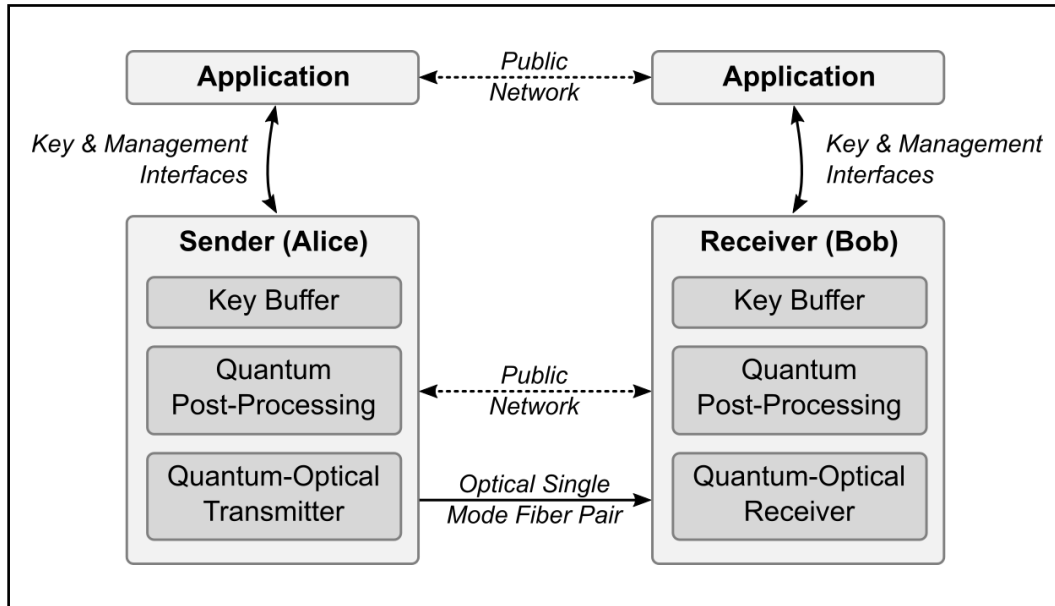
Application

Public Network

Application

Key & Management Interfaces

Key & Management Interfaces

Sender (Alice)

Key Buffer

Quantum Post-Processing

Quantum-Optical Transmitter

Public Network

Optical Single Mode Fiber Pair

Receiver (Bob)

Key Buffer

Quantum Post-Processing

Quantum-Optical Receiver